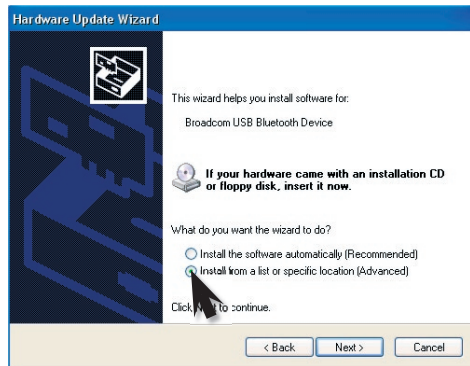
Hardware Update Wizard

This wizard helps you install software for:

Broadcom USB Bluetooth Device

If your hardware came with an installation CD or floppy disk, insert it now.

What do you want the wizard to do?

Install the software automatically (Recommended)
Install from a list or specific location (Advanced)

Click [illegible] to continue.

< Back Next > Cancel